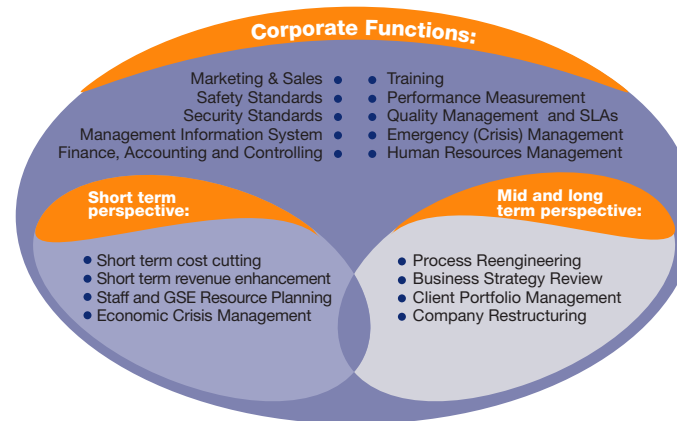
Corporate Functions:

Marketing & Sales
Safety Standards
Security Standards
Management Information System
Finance, Accounting and Controlling

Training
Performance Measurement
Quality Management and SLAs
Emergency (Crisis) Management
Human Resources Management

Short term perspective:

Short term cost cutting
Short term revenue enhancement
Staff and GSE Resource Planning
Economic Crisis Management

Mid and long term perspective:

Process Reengineering
Business Strategy Review
Client Portfolio Management
Company Restructuring